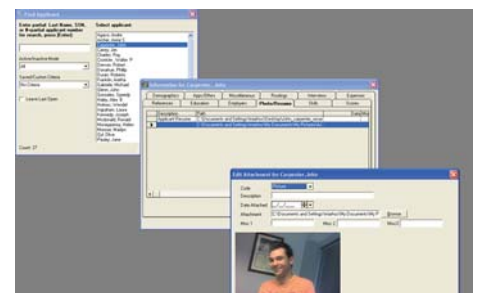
Find Applicant

Enter partial: Last Name, SSN, or #(partial) applicant number for search, press [Enter]

Select applicant

Active/Inactive Mode

All

Saved/Custom Criteria

No Criteria

Leave Last Open

Count: 37

Aguirre, Arielle
Archer, Jamie C
Carpenter, John
Casey, Jim
Chaplin, Rita
Coombs, Gordon P
Dawson, Robert
Donahue, Phillip
Dunne, Roberta
Franklin, Anetha
Gabrielle, Michael
Glenn, John
Gonzales, Speedy
Haley, Alex R
Holmes, Sherlock
Ingraham, Laura
Kennedy, Joseph
Macdonald, Ronald
Montgomery, Walter
Monroe, Marilyn
Out, Steve
Presley, Jane

Information for Carpenter, John

Demographics | Apps/Offers | Miscellaneous | Postings | Interviews | Expenses
References | Education | Employers | Photo/Resume | Skills | Scores

Description | Path | Date Mod
Applicant Resume | C:\Documents and Settings\Analyst\My Desktop\John_carpenter_resum

Edit Attachment for Carpenter, John

Code | Picture
Description
Date Attached
Attachment | C:\Documents and Settings\Analyst\My Documents\My P | Browse
Misc 1 | Misc 2 | Misc 3